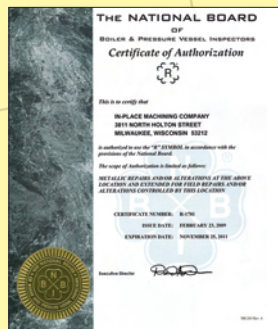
THE NATIONAL BOARD
OF
BOILER & PRESSURE VESSEL INSPECTORS
Certificate of Authorization

R

This is to certify that

IN-PLACE MACHINING COMPANY
3811 NORTH HOLTON STREET
MILWAUKEE, WISCONSIN 53212

is authorized to use the "R" SYMBOL in accordance with the provisions of the National Board.

The scope of Authorization is limited as follows:

METALLIC REPAIRS AND/OR ALTERATIONS AT THE ABOVE LOCATION AND EXTENDED FOR FIELD REPAIRS AND/OR ALTERATIONS CONTROLLED BY THIS LOCATION

CERTIFICATE NUMBER: R-1781
ISSUE DATE: FEBRUARY 25, 2009
EXPIRATION DATE: NOVEMBER 25, 2011

Executive Director

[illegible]